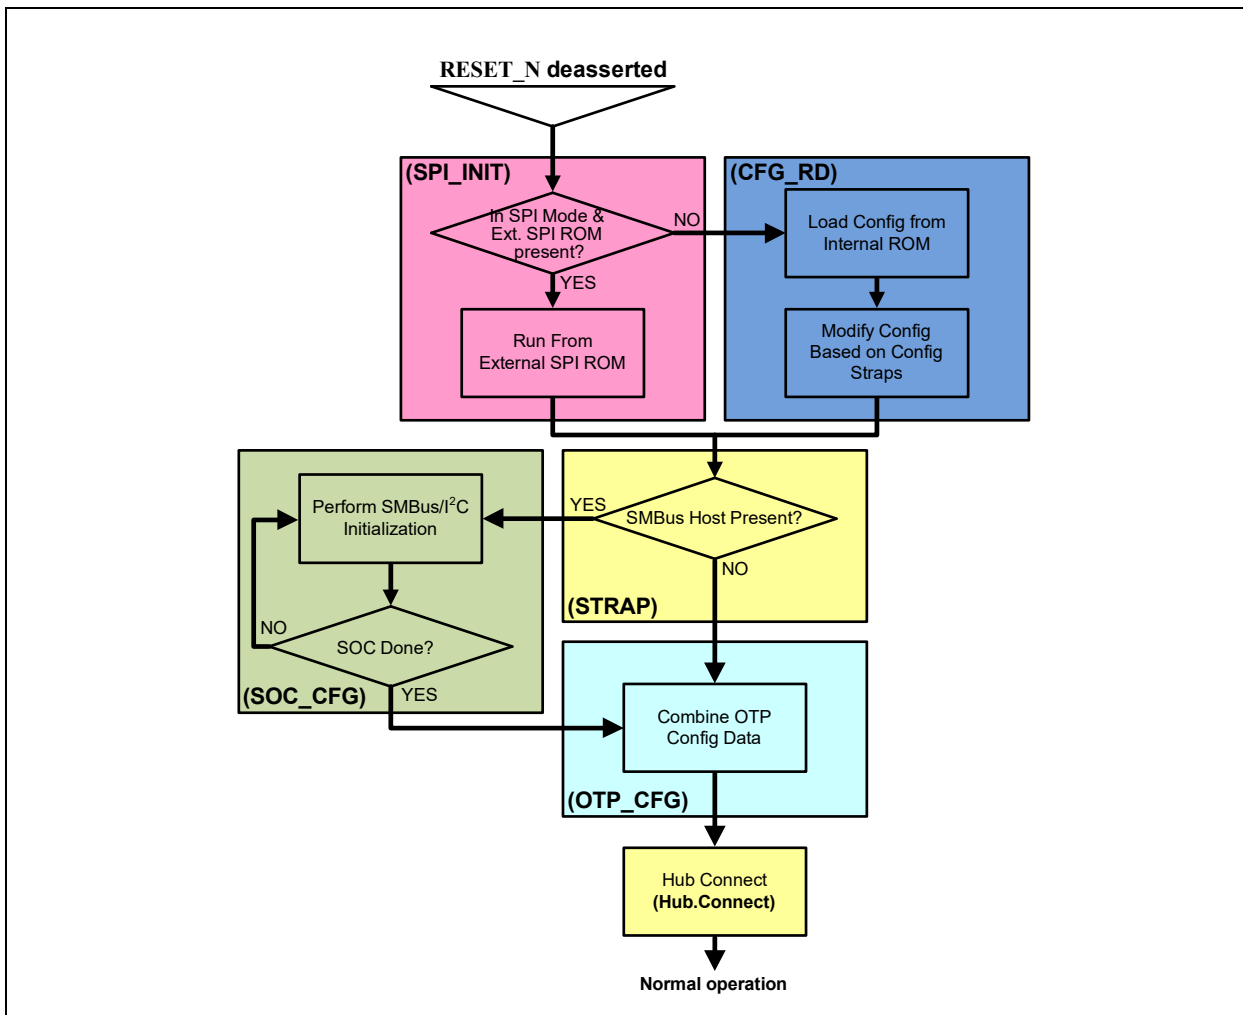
RESET_N deasserted

(SPI_INIT)

In SPI Mode & Ext. SPI ROM present?

NO

YES

Run From External SPI ROM

(CFG_RD)

Load Config from Internal ROM

Modify Config Based on Config Straps

Perform SMBus/I$^2$C Initialization

YES

SMBus Host Present?

NO

NO

SOC Done?

(STRAP)

(SOC_CFG)

YES

Combine OTP Config Data

(OTP_CFG)

Hub Connect
**(Hub.Connect)**

Normal operation